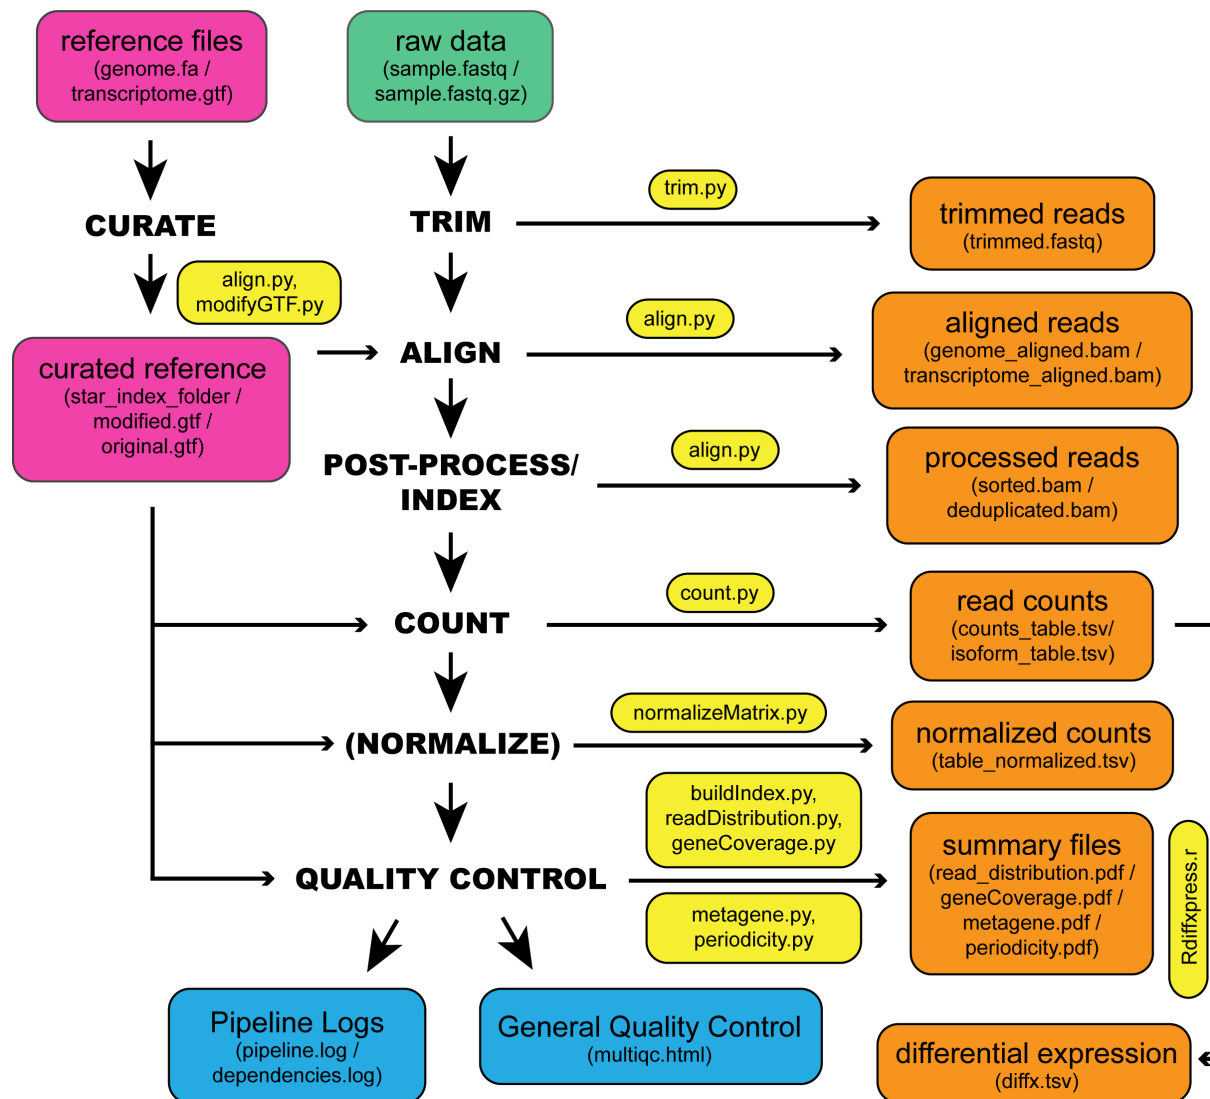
reference files
(genome.fa /
transcriptome.gtf)

raw data
(sample.fastq /
sample.fastq.gz)

CURATE

TRIM

trim.py

trimmed reads
(trimmed.fastq)

align.py,
modifyGTF.py

curated reference
(star_index_folder /
modified.gtf /
original.gtf)

ALIGN

align.py

aligned reads
(genome_aligned.bam /
transcriptome_aligned.bam)

POST-PROCESS/
INDEX

align.py

processed reads
(sorted.bam /
deduplicated.bam)

COUNT

count.py

read counts
(counts_table.tsv/
isoform_table.tsv)

(NORMALIZE)

normalizeMatrix.py

normalized counts
(table_normalized.tsv)

buildIndex.py,
readDistribution.py,
geneCoverage.py

QUALITY CONTROL

metagene.py,
periodicity.py

summary files
(read_distribution.pdf /
geneCoverage.pdf /
metagene.pdf /
periodicity.pdf)

Rdiffxpress.r

Pipeline Logs
(pipeline.log /
dependencies.log)

General Quality Control
(multiqc.html)

differential expression
(diffx.tsv)